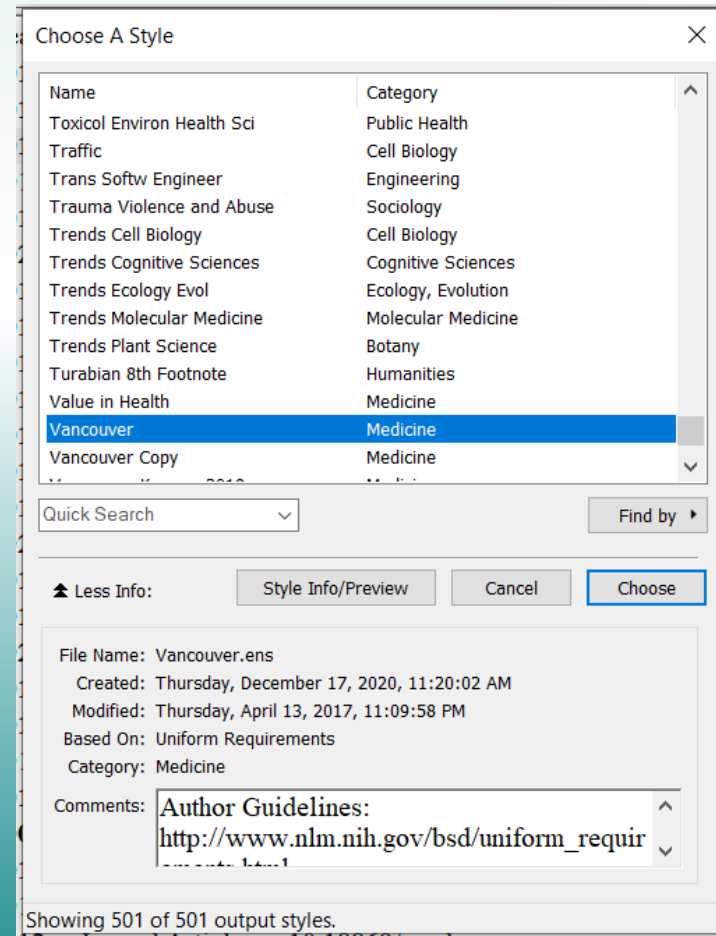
Choose A Style

| Name | Category |
|---|---|
| Toxicol Environ Health Sci | Public Health |
| Traffic | Cell Biology |
| Trans Softw Engineer | Engineering |
| Trauma Violence and Abuse | Sociology |
| Trends Cell Biology | Cell Biology |
| Trends Cognitive Sciences | Cognitive Sciences |
| Trends Ecology Evol | Ecology, Evolution |
| Trends Molecular Medicine | Molecular Medicine |
| Trends Plant Science | Botany |
| Turabian 8th Footnote | Humanities |
| Value in Health | Medicine |
| Vancouver | Medicine |
| Vancouver Copy | Medicine |
| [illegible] | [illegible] |

Quick Search

Find by

Less Info:

Style Info/Preview

Cancel

Choose

File Name: Vancouver.ens
Created: Thursday, December 17, 2020, 11:20:02 AM
Modified: Thursday, April 13, 2017, 11:09:58 PM
Based On: Uniform Requirements
Category: Medicine
Comments: Author Guidelines: http://www.nlm.nih.gov/bsd/uniform_requir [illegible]

Showing 501 of 501 output styles.